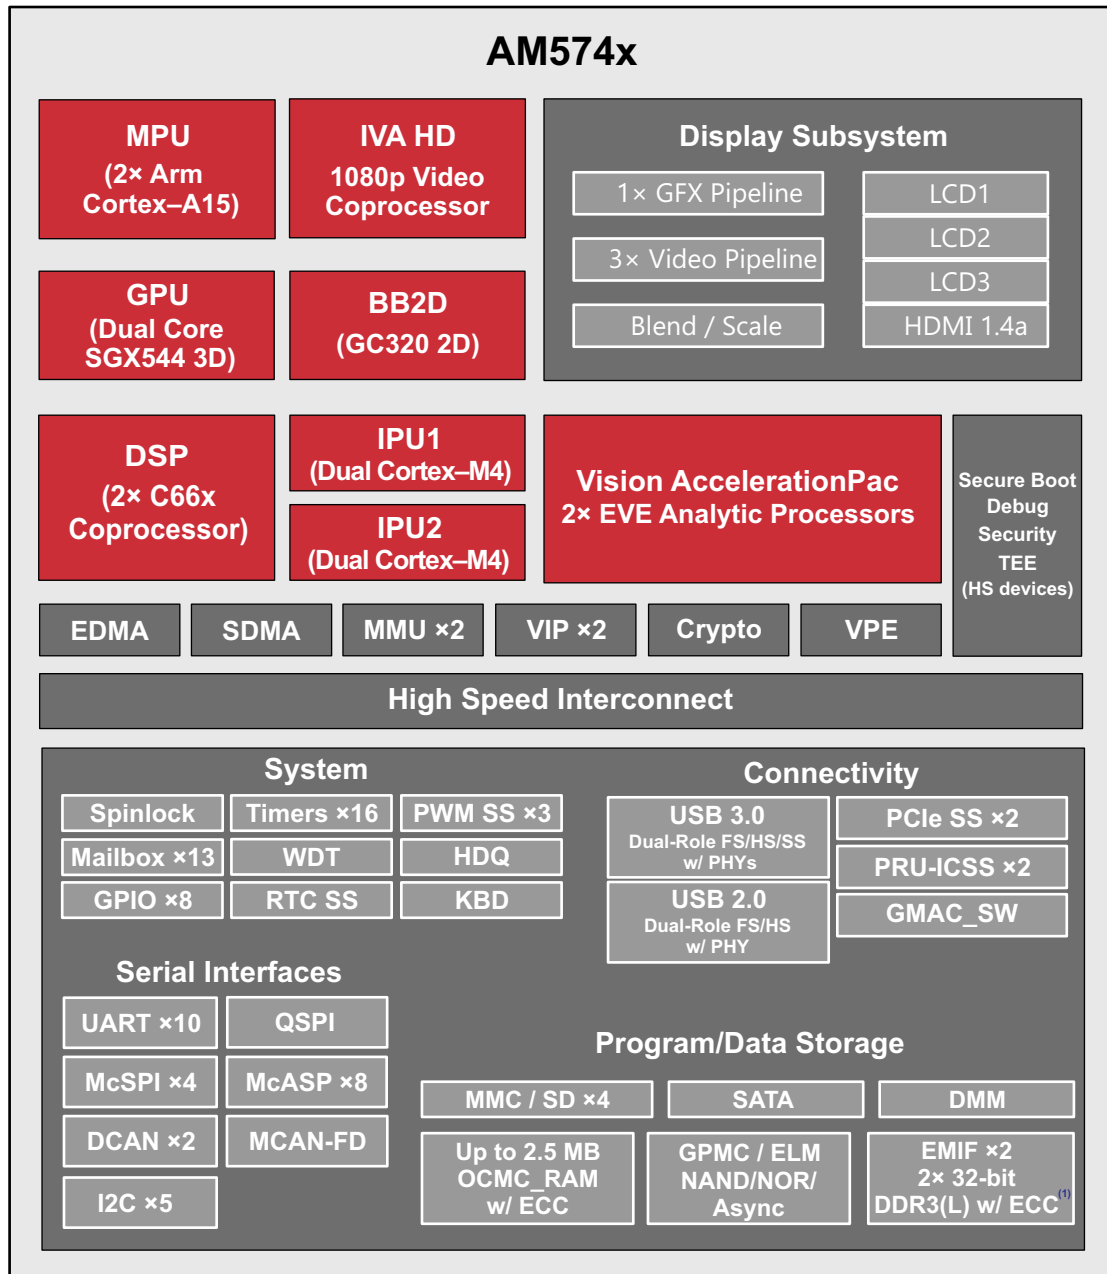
AM574x

MPU
(2× Arm Cortex–A15)

IVA HD
1080p Video Coprocessor

Display Subsystem

1× GFX Pipeline

3× Video Pipeline

Blend / Scale

LCD1

LCD2

LCD3

HDMI 1.4a

GPU
(Dual Core SGX544 3D)

BB2D
(GC320 2D)

DSP
(2× C66x Coprocessor)

IPU1
(Dual Cortex–M4)

IPU2
(Dual Cortex–M4)

Vision AccelerationPac
2× EVE Analytic Processors

Secure Boot
Debug
Security
TEE
(HS devices)

EDMA

SDMA

MMU ×2

VIP ×2

Crypto

VPE

High Speed Interconnect

System

Spinlock

Timers ×16

PWM SS ×3

Mailbox ×13

WDT

HDQ

GPIO ×8

RTC SS

KBD

Connectivity

USB 3.0
Dual-Role FS/HS/SS
w/ PHYs

PCIe SS ×2

PRU-ICSS ×2

USB 2.0
Dual-Role FS/HS
w/ PHY

GMAC_SW

Serial Interfaces

UART ×10

QSPI

McSPI ×4

McASP ×8

DCAN ×2

MCAN-FD

I2C ×5

Program/Data Storage

MMC / SD ×4

SATA

DMM

Up to 2.5 MB OCMC_RAM w/ ECC

GPMC / ELM NAND/NOR/ Async

EMIF ×2
2× 32-bit DDR3(L) w/ ECC$^{(1)}$